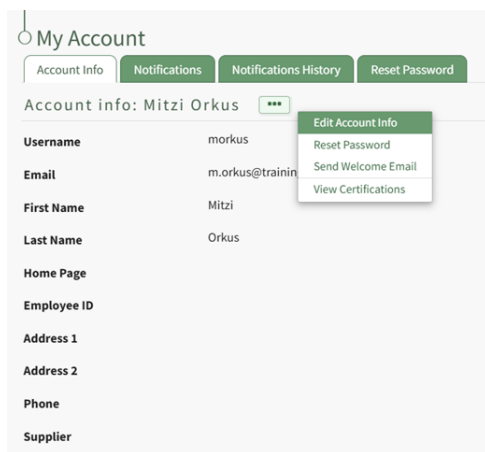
My Account

Account Info | Notifications | Notifications History | Reset Password

Account info: Mitzi Orkus •••

Edit Account Info
Reset Password
Send Welcome Email
View Certifications

| | |
|---|---|
| Username | morkus |
| Email | m.orkus@trainin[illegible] |
| First Name | Mitzi |
| Last Name | Orkus |
| Home Page | |
| Employee ID | |
| Address 1 | |
| Address 2 | |
| Phone | |
| Supplier | |